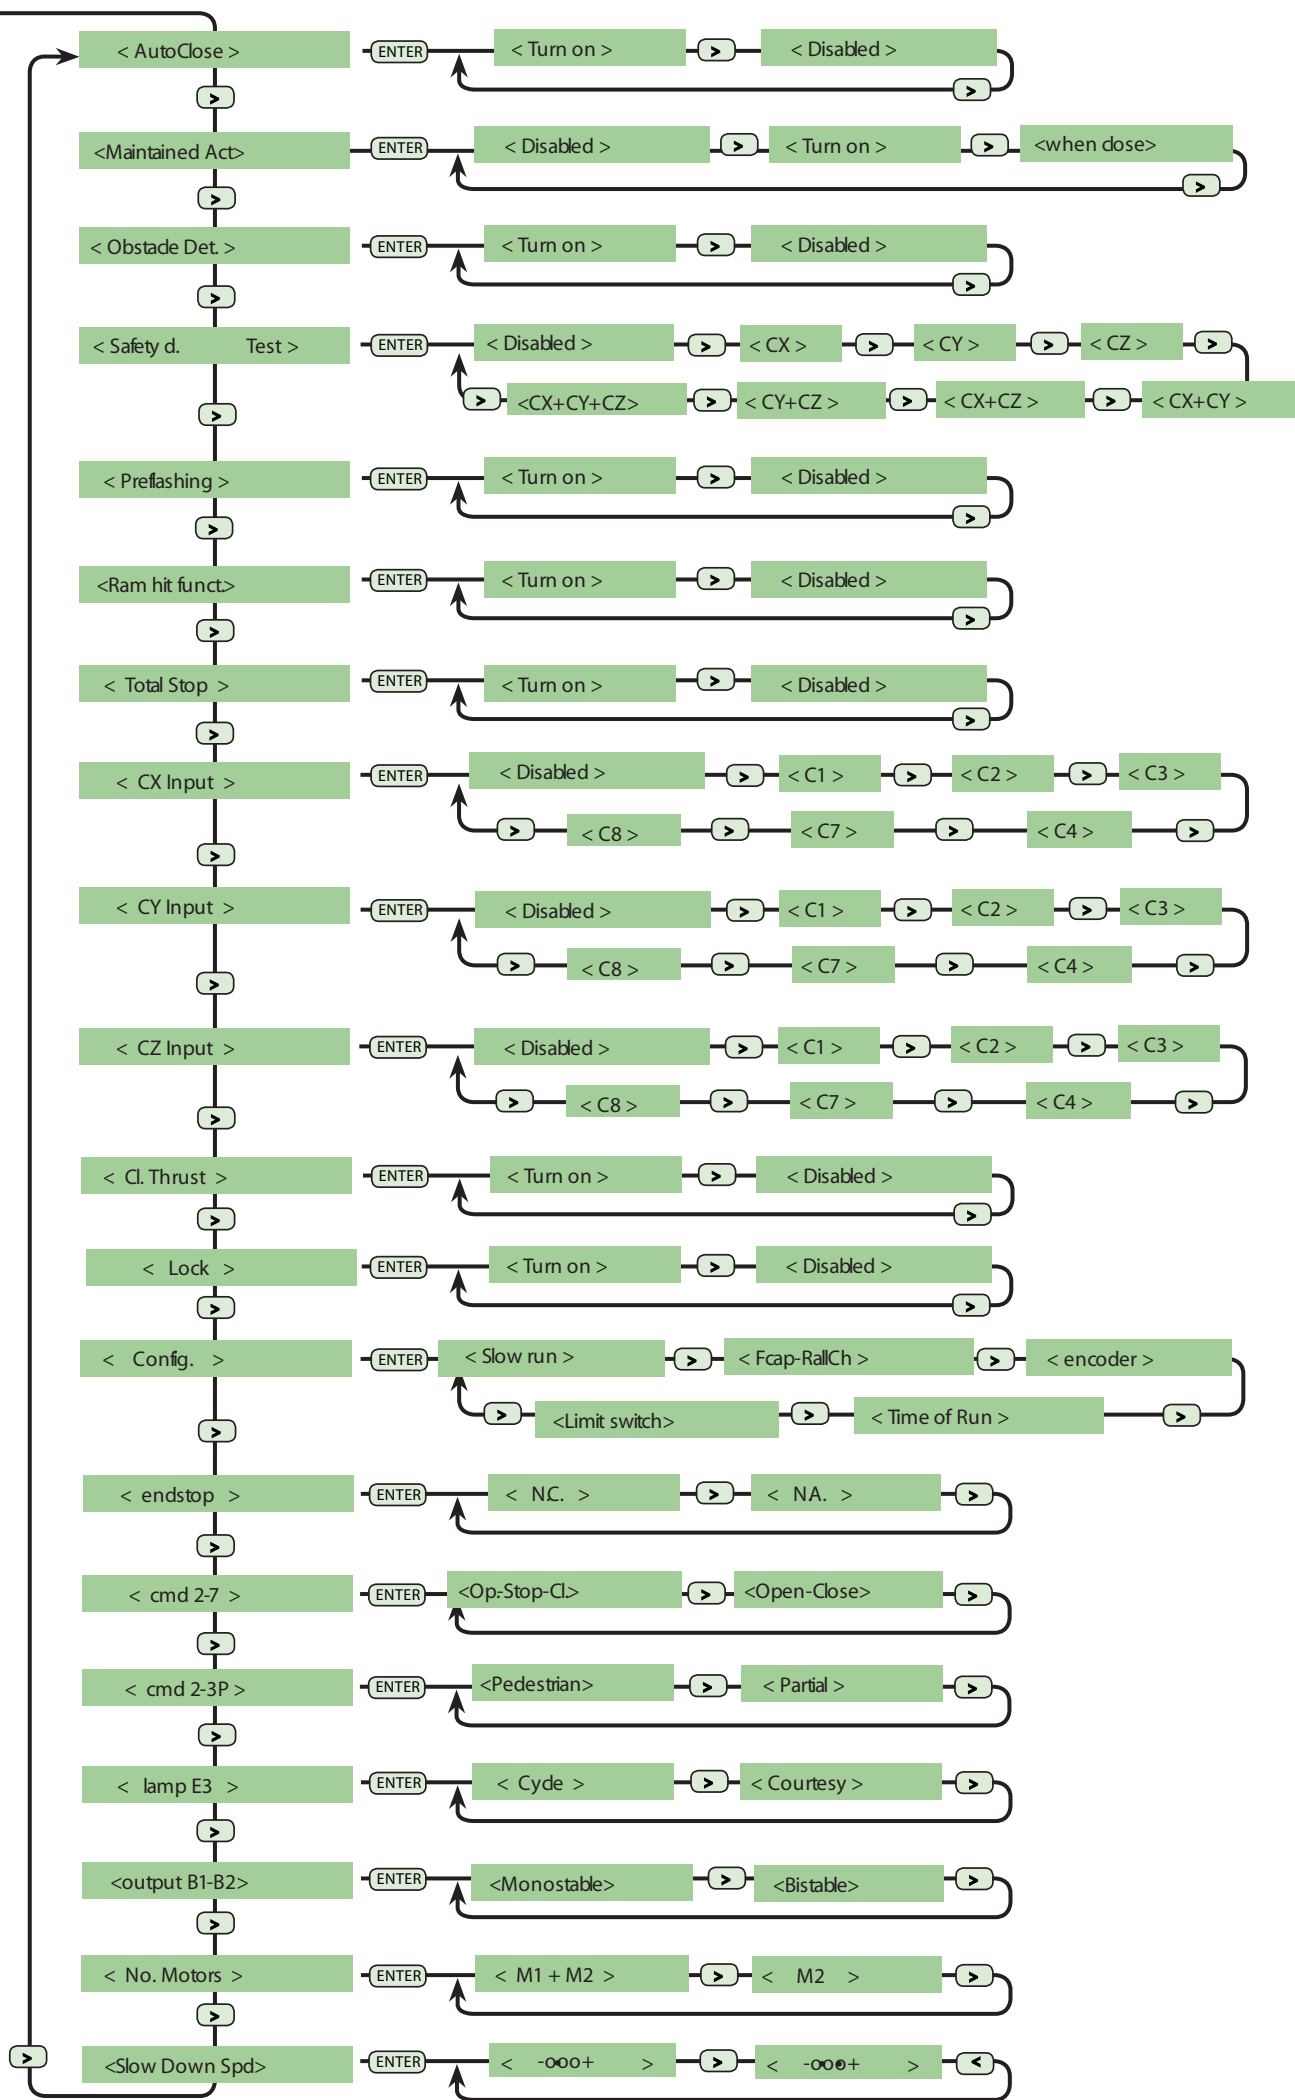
< AutoClose > ENTER < Turn on > > < Disabled > >

>

<Maintained Act> ENTER < Disabled > > < Turn on > > <when close> >

>

< Obstacle Det. > ENTER < Turn on > > < Disabled > >

>

< Safety d. Test > ENTER < Disabled > > < CX > > < CY > > < CZ > >
> <CX+CY+CZ> > < CY+CZ > > < CX+CZ > > < CX+CY >

>

< Preflashing > ENTER < Turn on > > < Disabled > >

>

<Ram hit funct> ENTER < Turn on > > < Disabled > >

>

< Total Stop > ENTER < Turn on > > < Disabled > >

>

< CX Input > ENTER < Disabled > > < C1 > > < C2 > > < C3 >
> < C8 > > < C7 > > < C4 > >

>

< CY Input > ENTER < Disabled > > < C1 > > < C2 > > < C3 >
> < C8 > > < C7 > > < C4 > >

>

< CZ Input > ENTER < Disabled > > < C1 > > < C2 > > < C3 >
> < C8 > > < C7 > > < C4 > >

>

< Cl. Thrust > ENTER < Turn on > > < Disabled > >

>

< Lock > ENTER < Turn on > > < Disabled > >

>

< Config. > ENTER < Slow run > > < Fcap-RallCh > > < encoder >
> <Limit switch> > < Time of Run > >

>

< endstop > ENTER < N.C. > > < NA. > >

>

< cmd 2-7 > ENTER <Op.-Stop-Cl.> > <Open-Close> >

>

< cmd 2-3P > ENTER <Pedestrian> > < Partial > >

>

< lamp E3 > ENTER < Cycle > > < Courtesy > >

>

<output B1-B2> ENTER <Monostable> > <Bistable> >

>

< No. Motors > ENTER < M1 + M2 > > < M2 > >

>

> <Slow Down Spd> ENTER < -ooo+ > > < -ooo+ > <